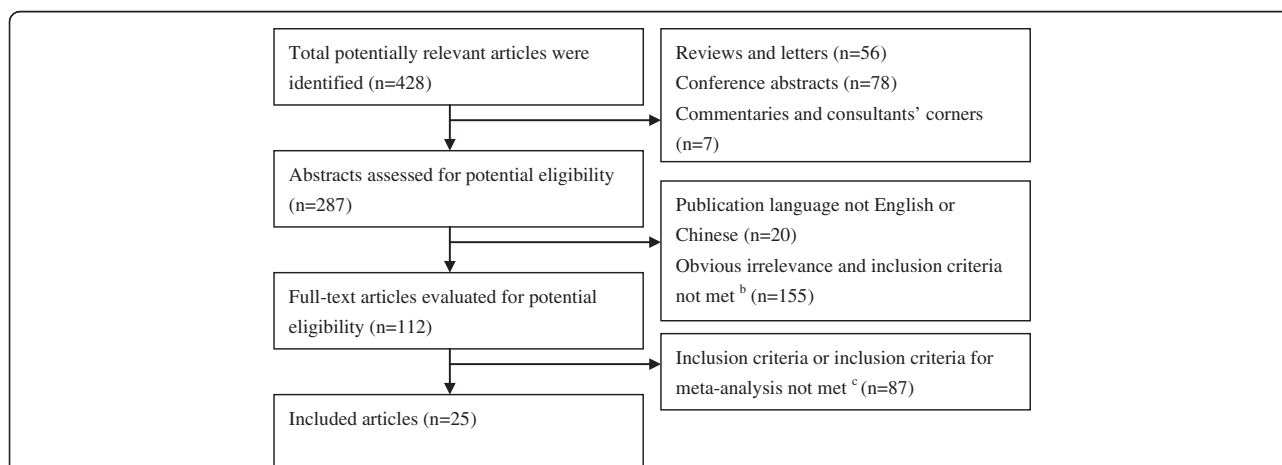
Total potentially relevant articles were identified (n=428)

Reviews and letters (n=56)
Conference abstracts (n=78)
Commentaries and consultants' corners (n=7)

Abstracts assessed for potential eligibility (n=287)

Publication language not English or Chinese (n=20)
Obvious irrelevance and inclusion criteria not met $^{b}$ (n=155)

Full-text articles evaluated for potential eligibility (n=112)

Inclusion criteria or inclusion criteria for meta-analysis not met $^{c}$ (n=87)

Included articles (n=25)